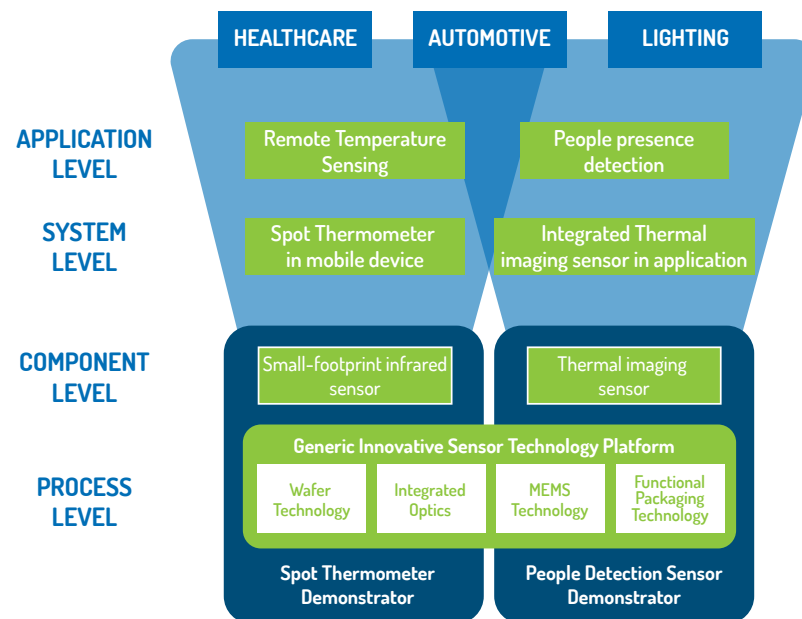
HEALTHCARE
AUTOMOTIVE
LIGHTING

APPLICATION LEVEL
Remote Temperature Sensing
People presence detection

SYSTEM LEVEL
Spot Thermometer in mobile device
Integrated Thermal imaging sensor in application

COMPONENT LEVEL
Small-footprint infrared sensor
Thermal imaging sensor

PROCESS LEVEL
Generic Innovative Sensor Technology Platform
Wafer Technology
Integrated Optics
MEMS Technology
Functional Packaging Technology

Spot Thermometer Demonstrator
People Detection Sensor Demonstrator